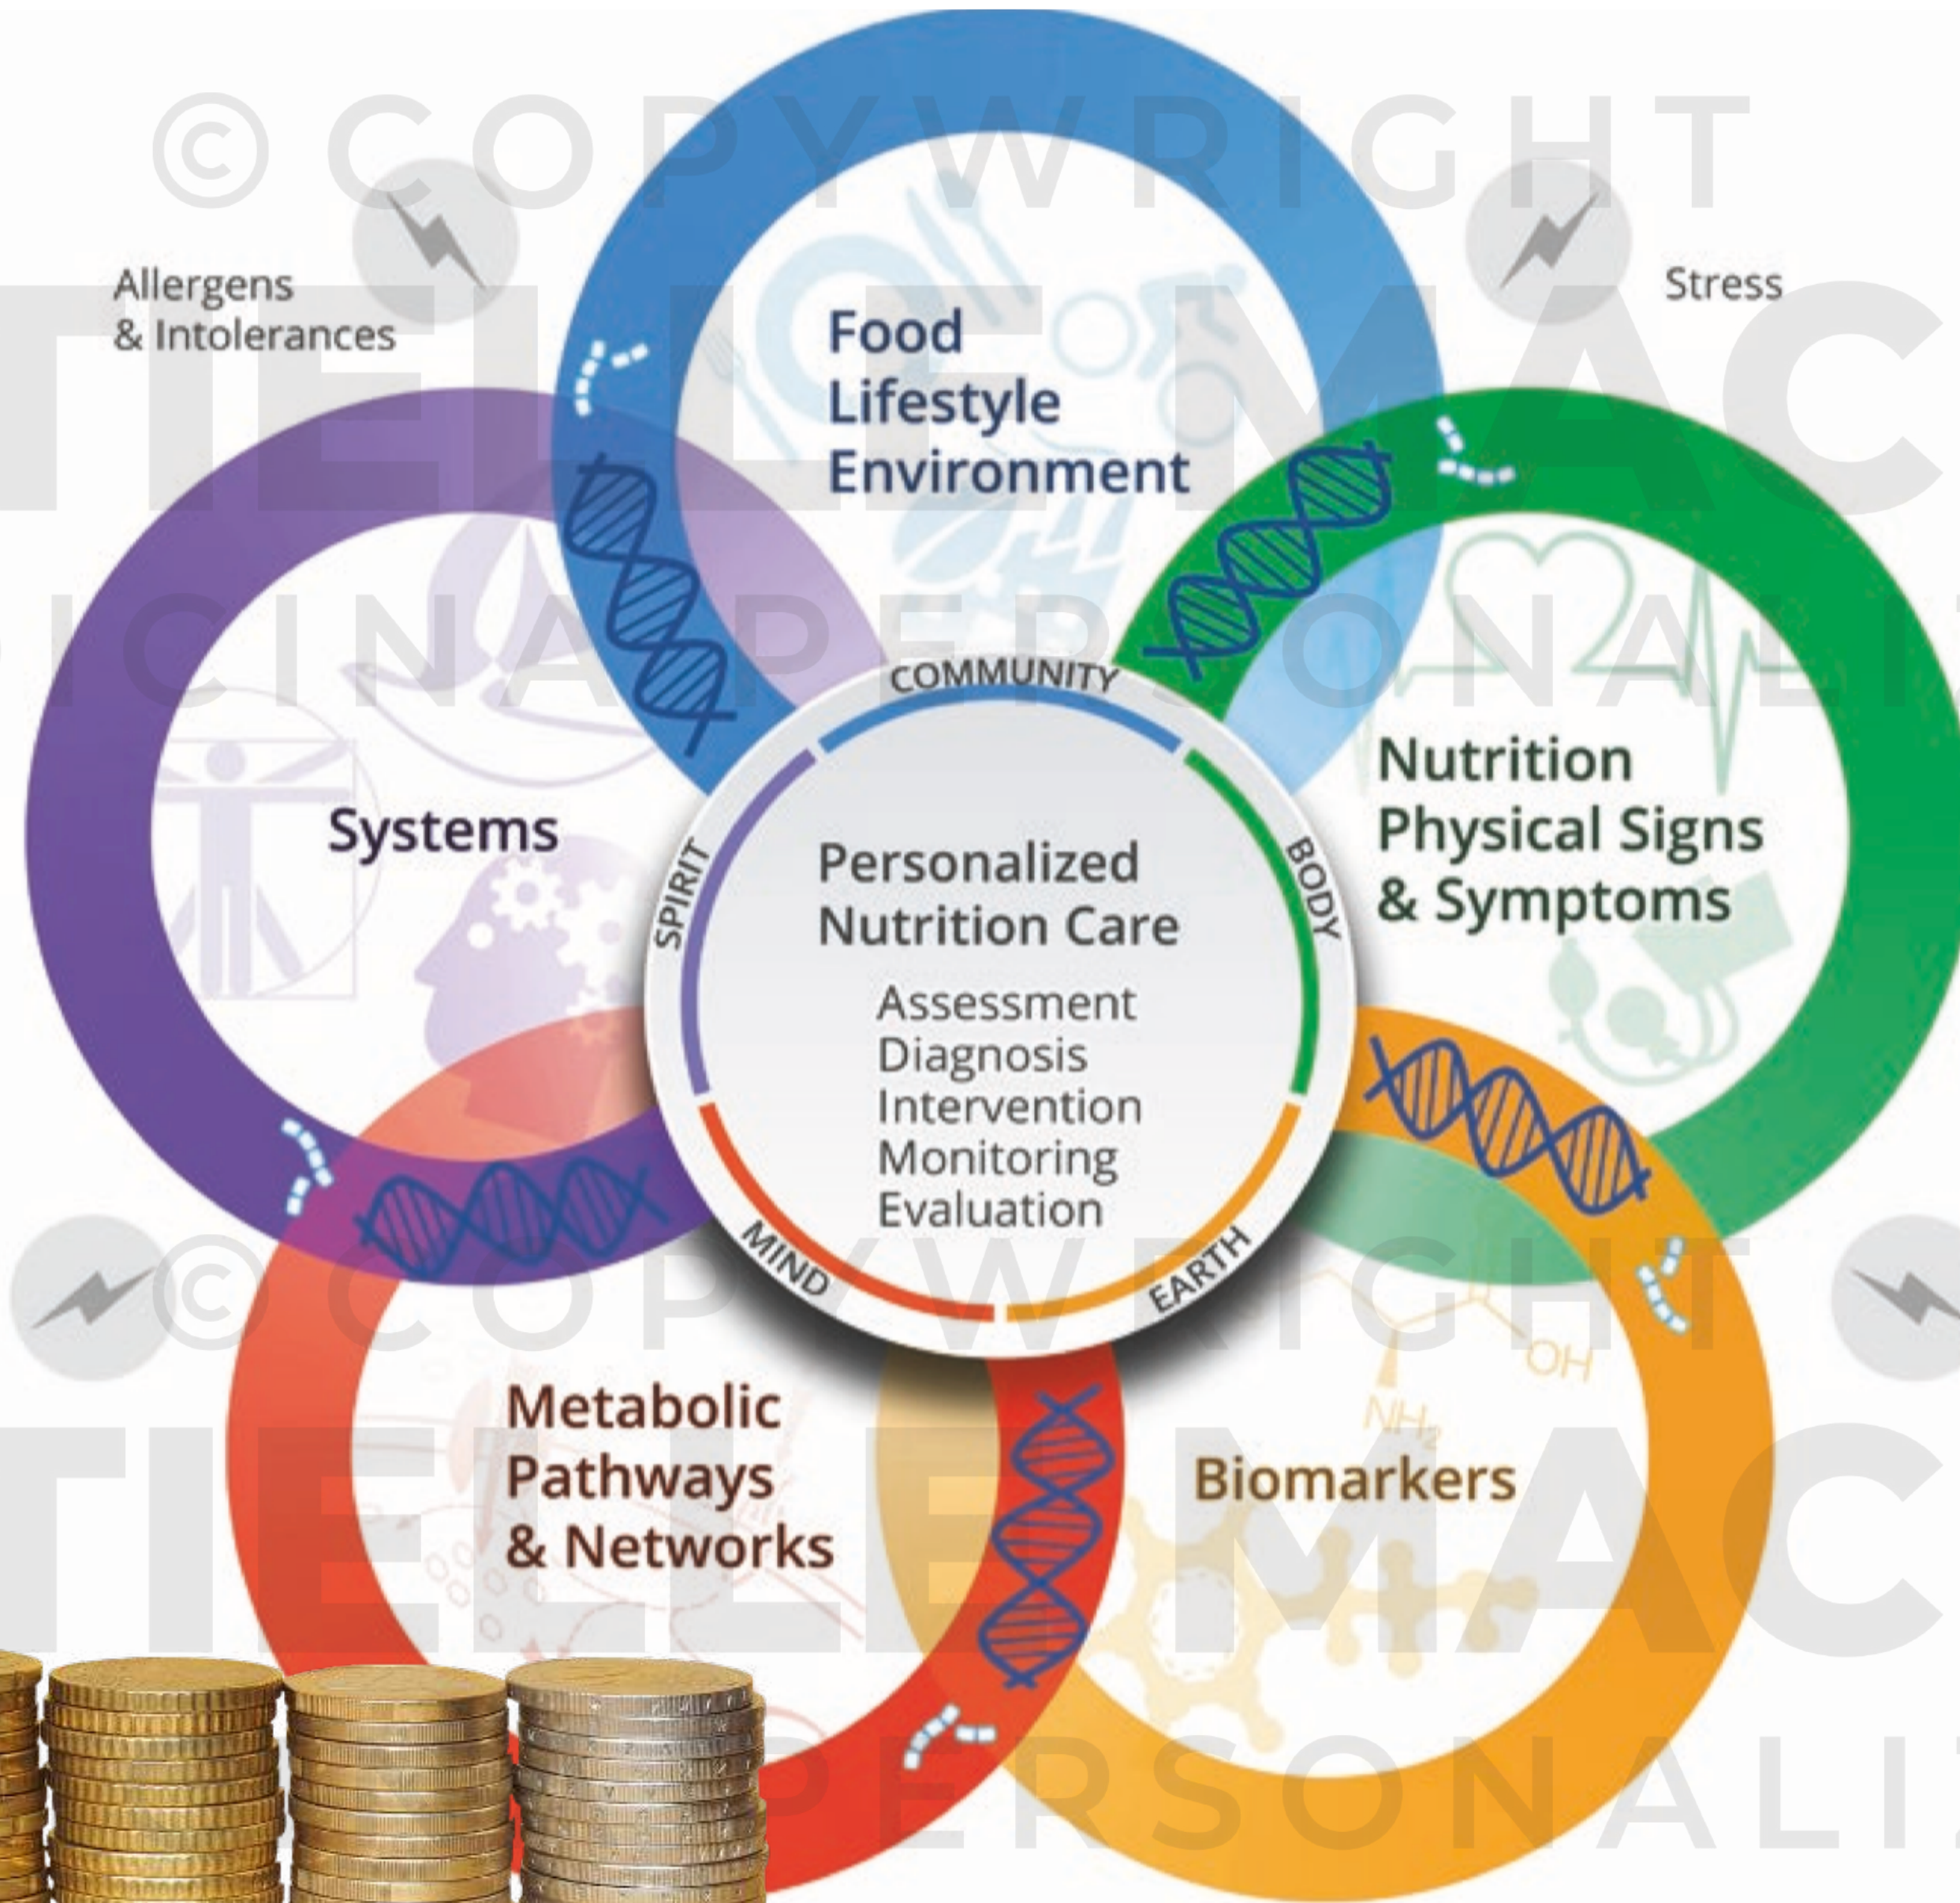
© COPYWRIGHT

Allergens & Intolerances

Stress

Food
Lifestyle
Environment

Systems

Nutrition
Physical Signs
& Symptoms

COMMUNITY

SPIRIT

BODY

Personalized
Nutrition Care

Assessment
Diagnosis
Intervention
Monitoring
Evaluation

MIND

EARTH

© COPYWRIGHT

OH

$NH_2$

Metabolic
Pathways
& Networks

Biomarkers

PERSONALI